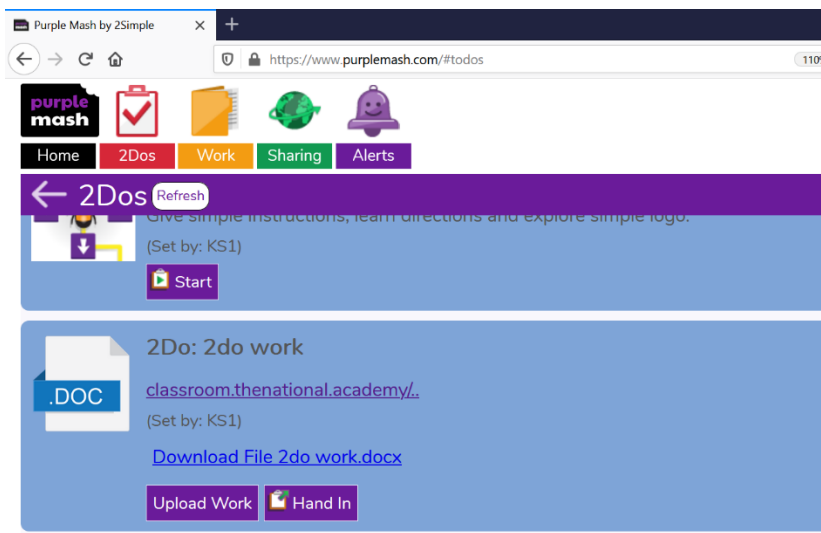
Purple Mash by 2Simple

https://www.purplemash.com/#todos

110

purple mash

Home 2Dos Work Sharing Alerts

2Dos Refresh

Give simple instructions, learn directions and explore simple logo.

(Set by: KS1)

Start

2Do: 2do work

.DOC

classroom.thenational.academy/..

(Set by: KS1)

Download File 2do work.docx

Upload Work Hand In